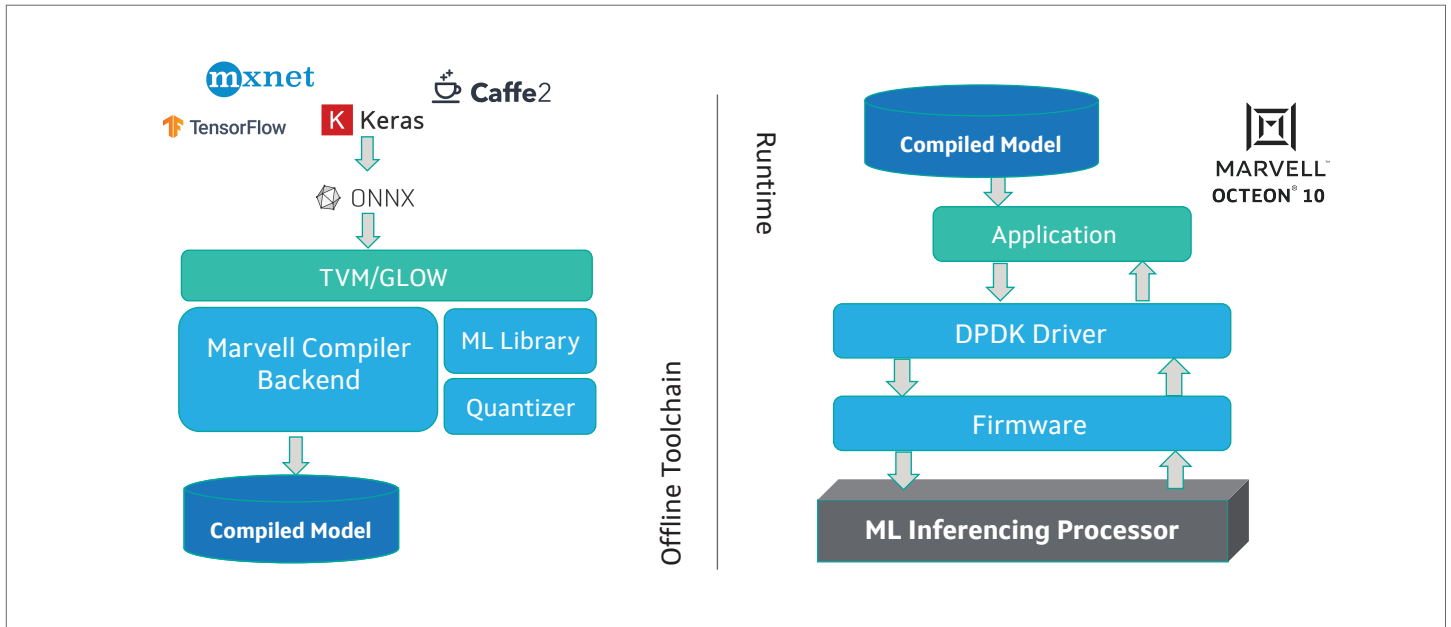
mxnet

Caffe2

TensorFlow

K Keras

ONNX

TVM/GLOW

Marvell Compiler Backend

ML Library

Quantizer

Compiled Model

Offline Toolchain

Runtime

Compiled Model

MARVELL™
OCTEON® 10

Application

DPDK Driver

Firmware

ML Inferencing Processor